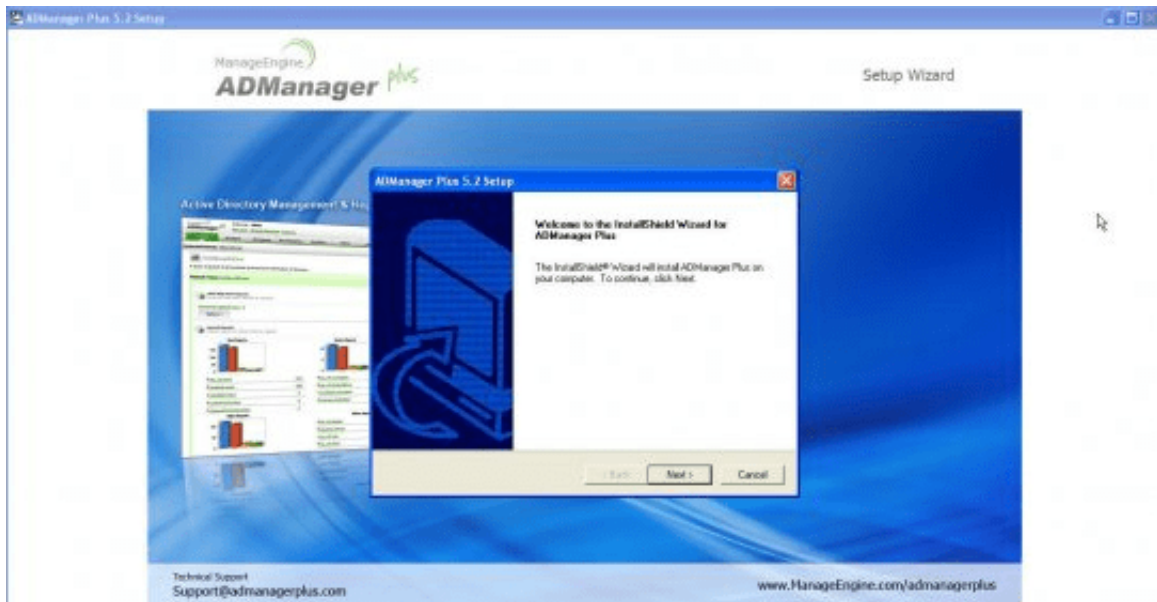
ADManager Plus 5.2 Setup

ManageEngine
ADManager plus

Setup Wizard

Active Directory Management & Re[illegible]

ADManager Plus 5.2 Setup

Welcome to the InstallShield Wizard for ADManager Plus

The InstallShield® Wizard will install ADManager Plus on your computer. To continue, click Next.

< Back Next > Cancel

Technical Support
Support@admanagerplus.com

www.ManageEngine.com/admanagerplus